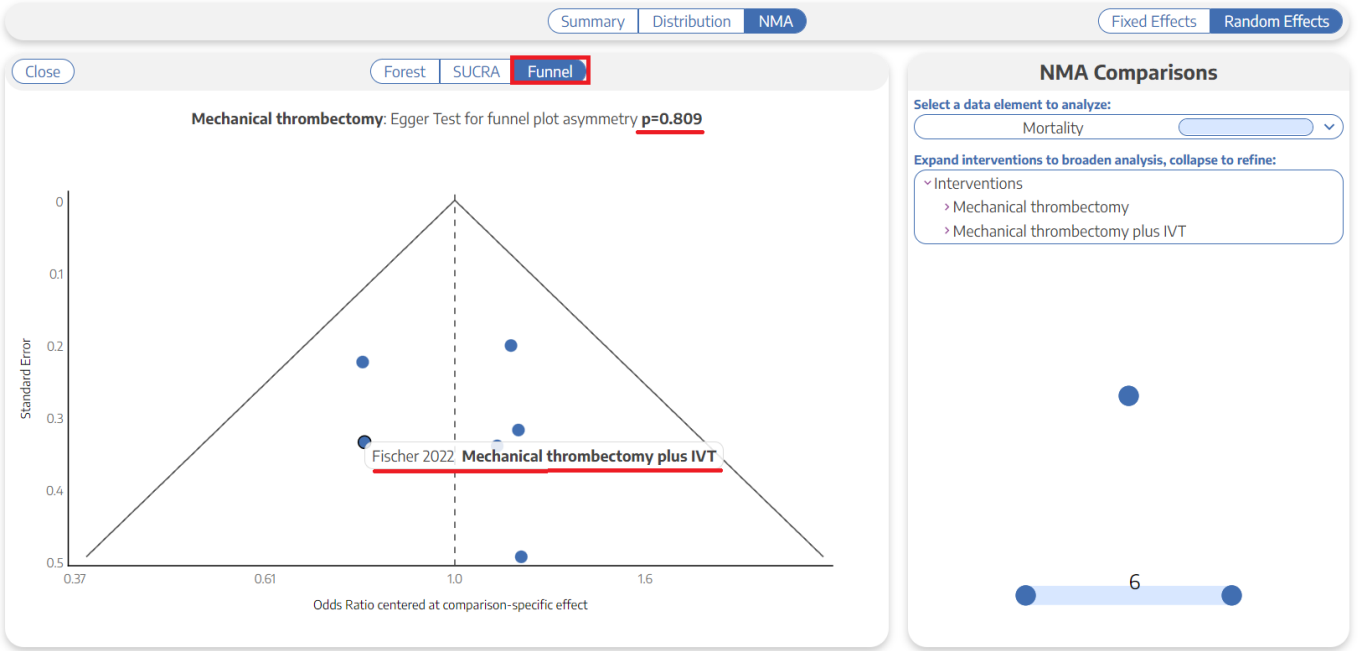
Summary Distribution NMA

Fixed Effects Random Effects

Close

Forest SUCRA Funnel

**Mechanical thrombectomy**: Egger Test for funnel plot asymmetry **p=0.809**

Standard Error

0
0.1
0.2
0.3
0.4
0.5

Fischer 2022 **Mechanical thrombectomy plus IVT**

0.37 0.61 1.0 1.6

Odds Ratio centered at comparison-specific effect

NMA Comparisons

Select a data element to analyze:

Mortality

Expand interventions to broaden analysis, collapse to refine:

Interventions
Mechanical thrombectomy
Mechanical thrombectomy plus IVT

6